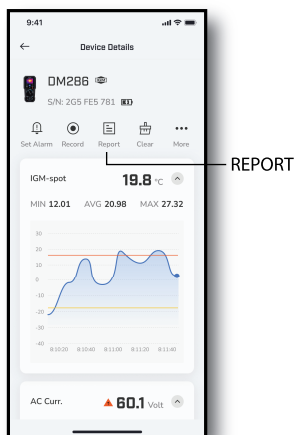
9:41

Device Details

DM286

S/N: 2G5 FE5 781

Set Alarm Record Report Clear More

REPORT

IGM-spot 19.8 °C

MIN 12.01 AVG 20.98 MAX 27.32

30
20
10
0
-10
-20
-30
-40

8:10:20 8:10:40 8:11:00 8:11:20 8:11:40

AC Curr. 60.1 Volt